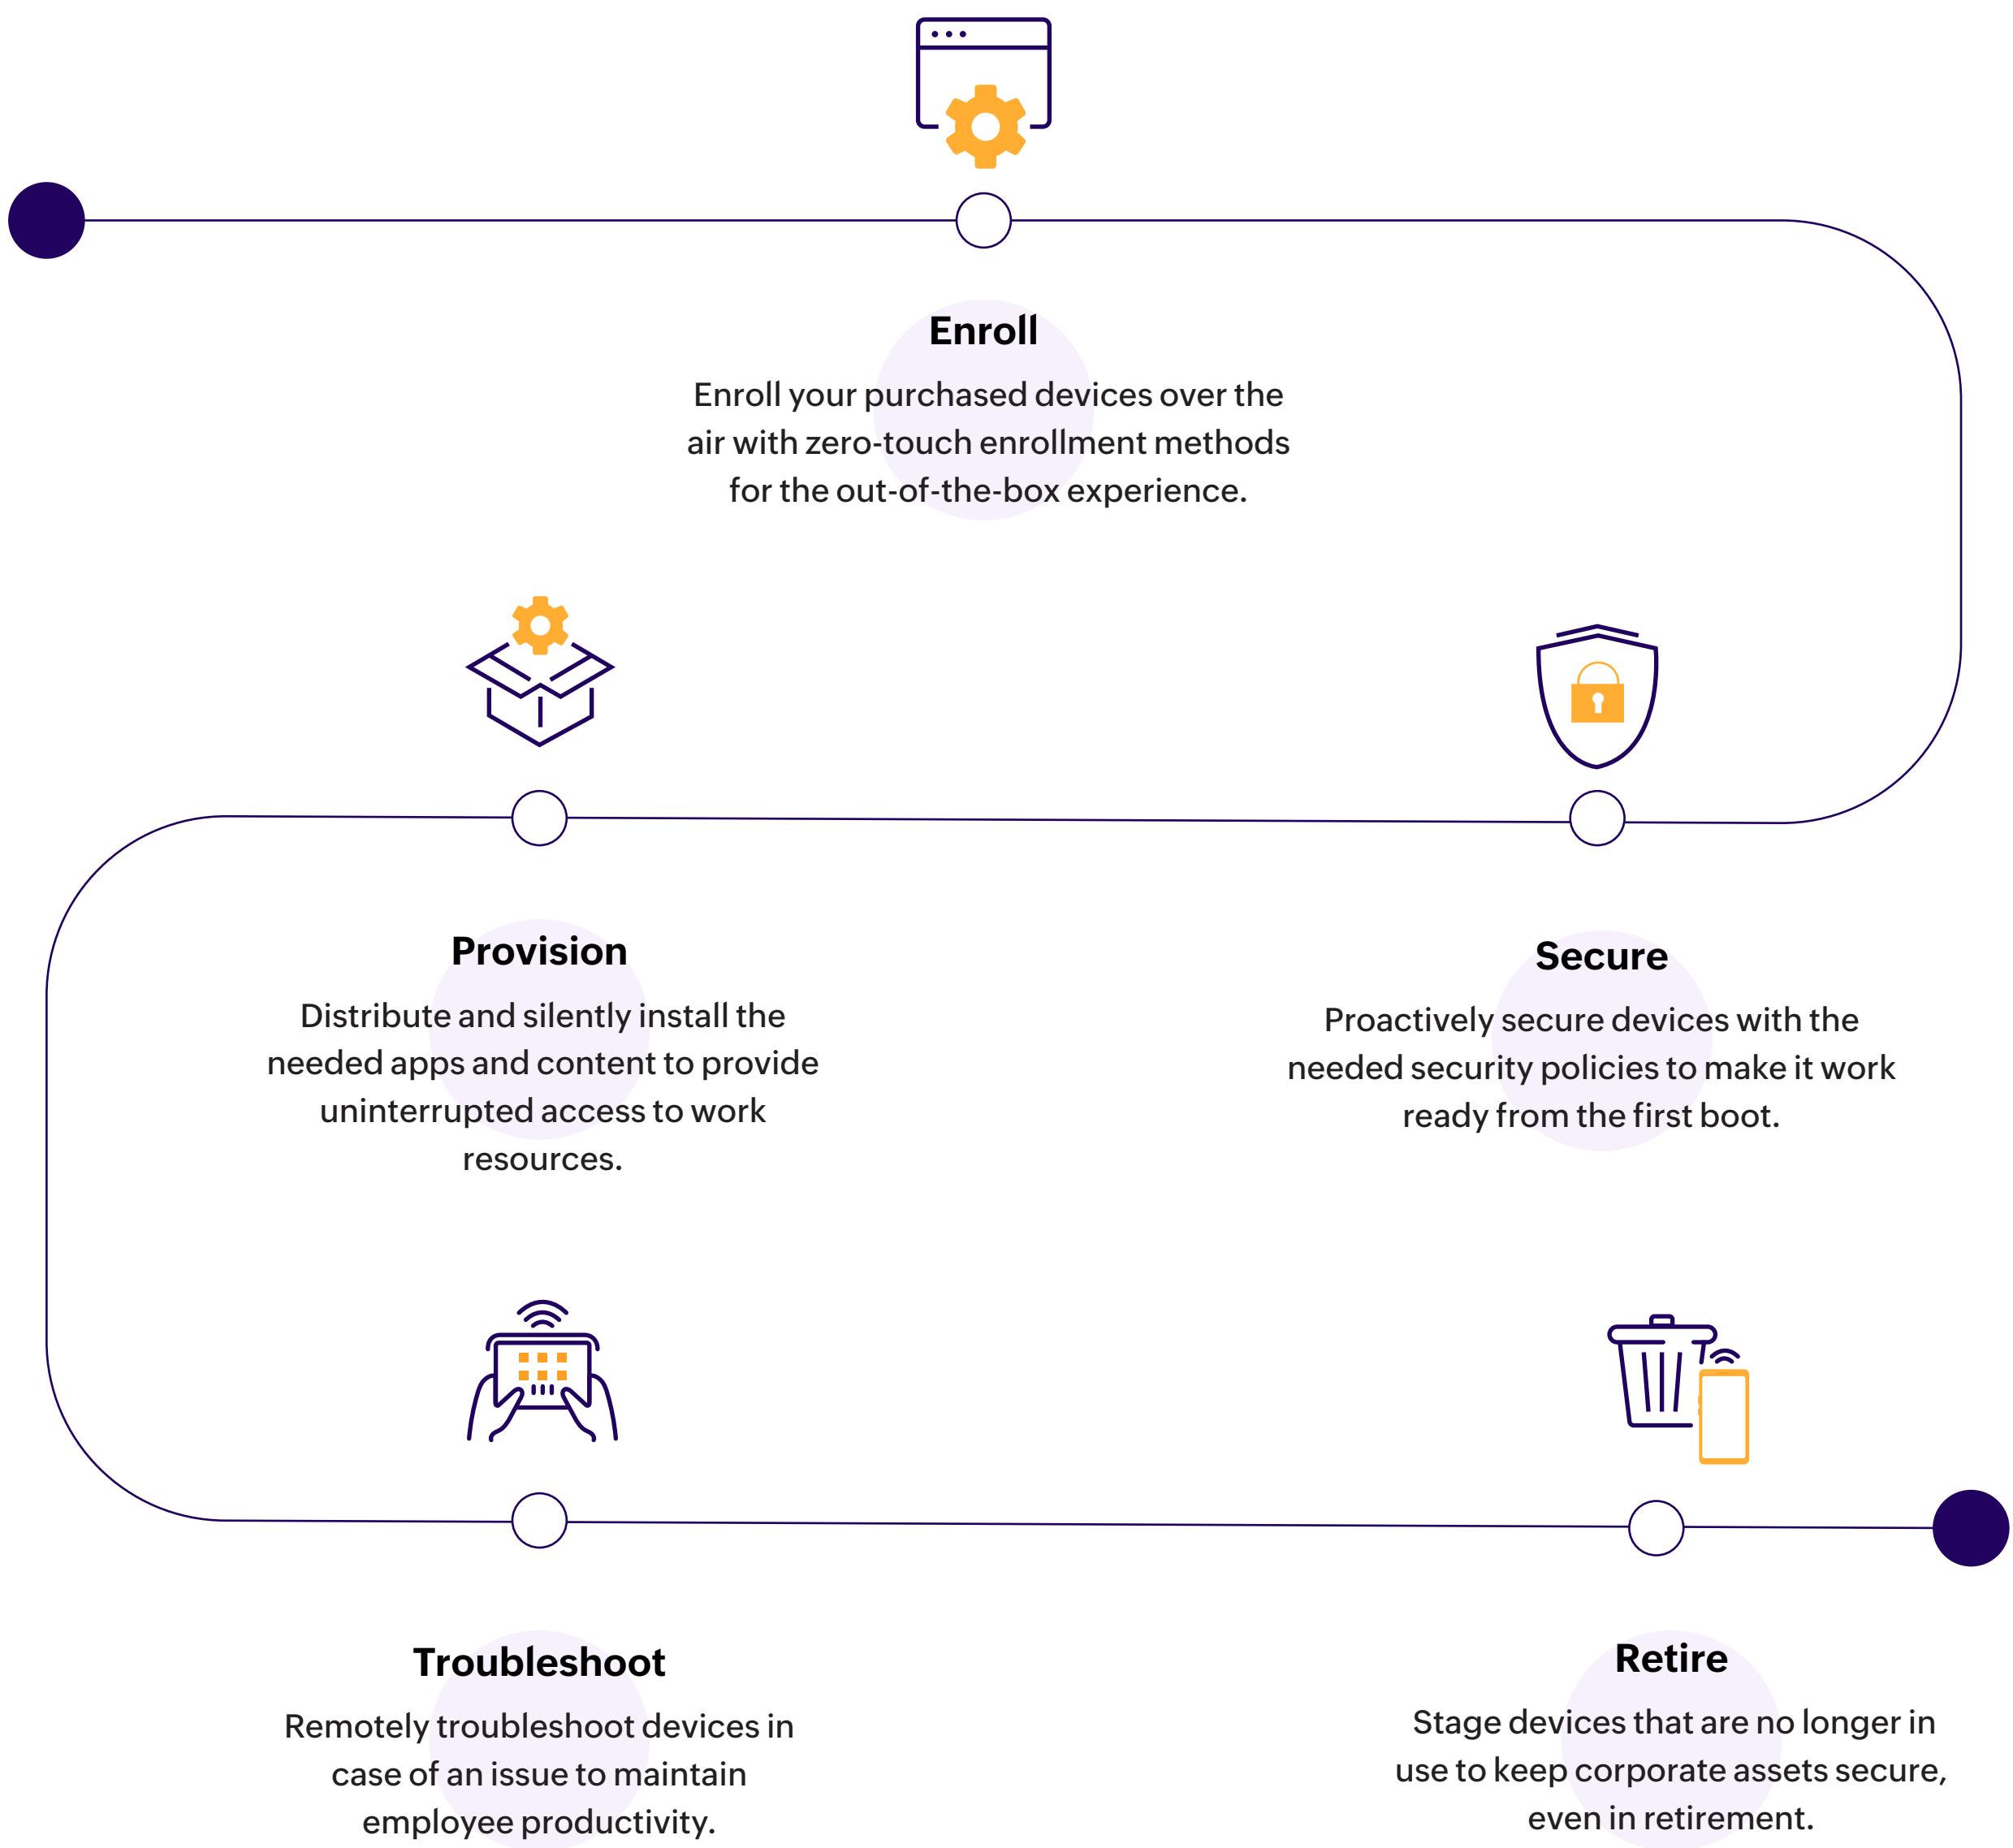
Enroll

Enroll your purchased devices over the air with zero-touch enrollment methods for the out-of-the-box experience.

Provision

Distribute and silently install the needed apps and content to provide uninterrupted access to work resources.

Secure

Proactively secure devices with the needed security policies to make it work ready from the first boot.

Troubleshoot

Remotely troubleshoot devices in case of an issue to maintain employee productivity.

Retire

Stage devices that are no longer in use to keep corporate assets secure, even in retirement.